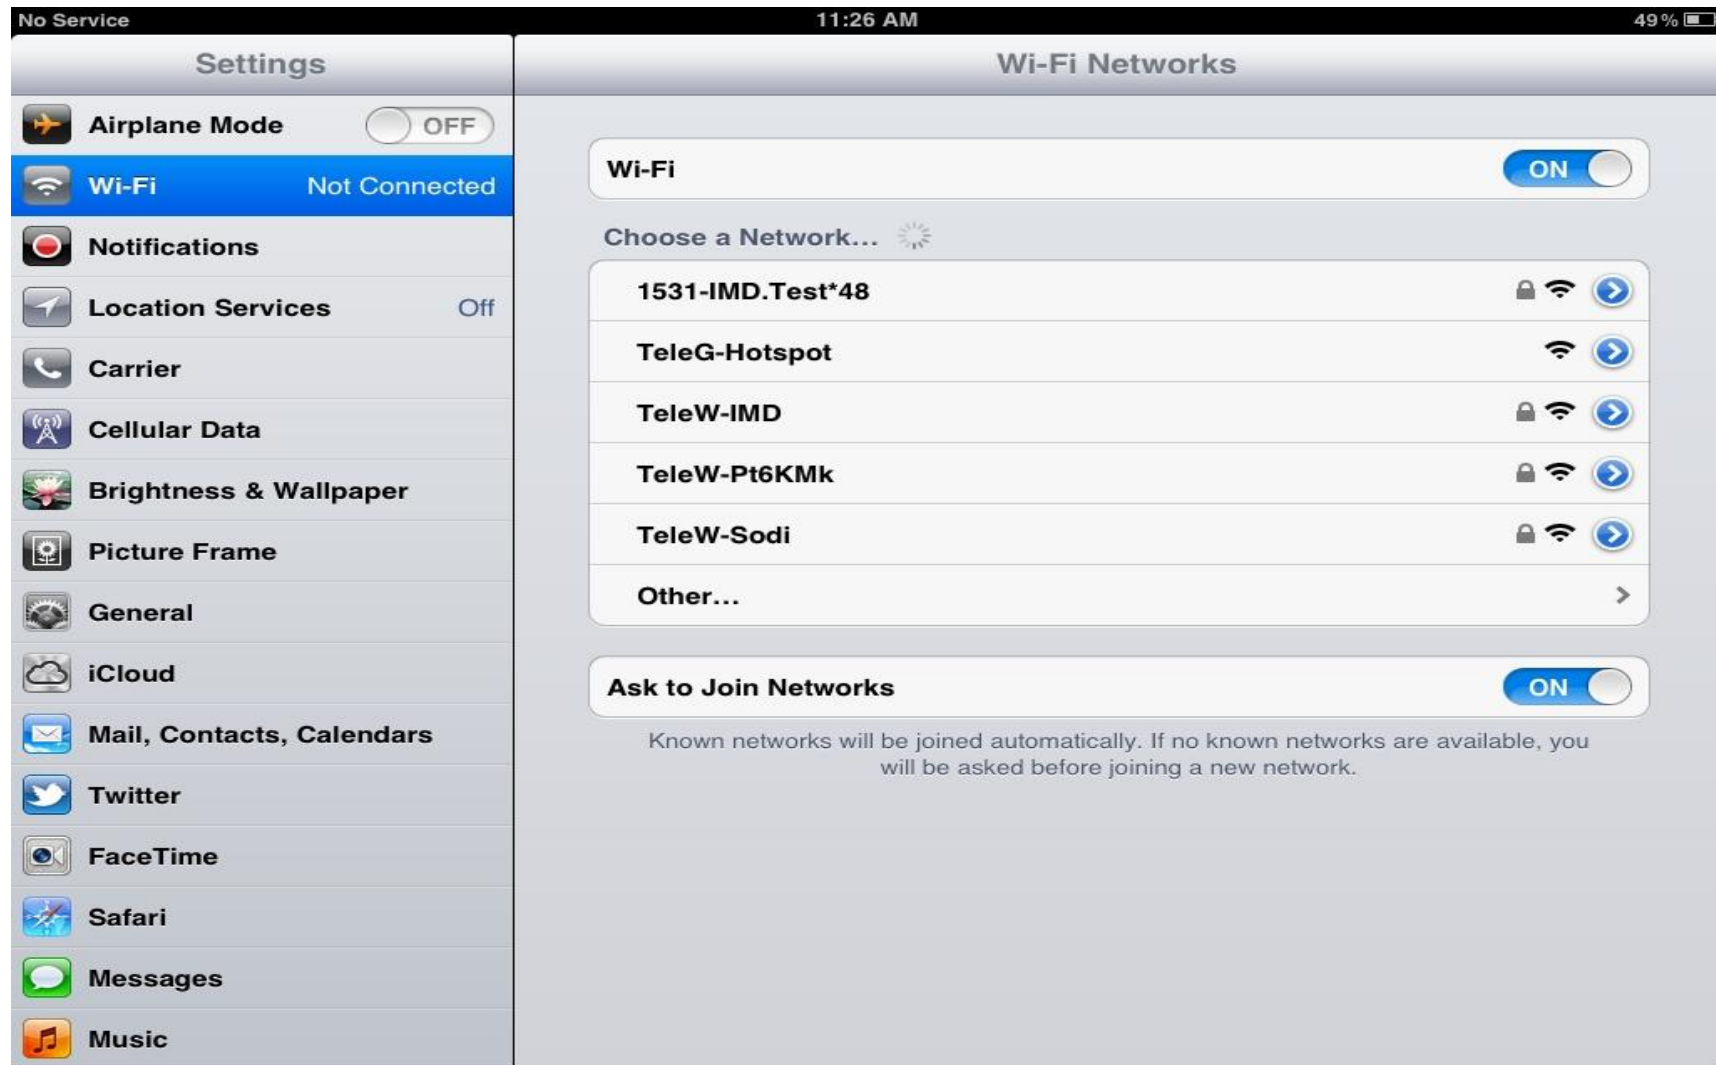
No Service 11:26 AM 49 %

Settings

Airplane Mode OFF

Wi-Fi Not Connected

Notifications

Location Services Off

Carrier

Cellular Data

Brightness & Wallpaper

Picture Frame

General

iCloud

Mail, Contacts, Calendars

Twitter

FaceTime

Safari

Messages

Music

Wi-Fi Networks

Wi-Fi ON

Choose a Network...

1531-IMD.Test*48

TeleG-Hotspot

TeleW-IMD

TeleW-Pt6KMk

TeleW-Sodi

Other...

Ask to Join Networks ON

Known networks will be joined automatically. If no known networks are available, you will be asked before joining a new network.